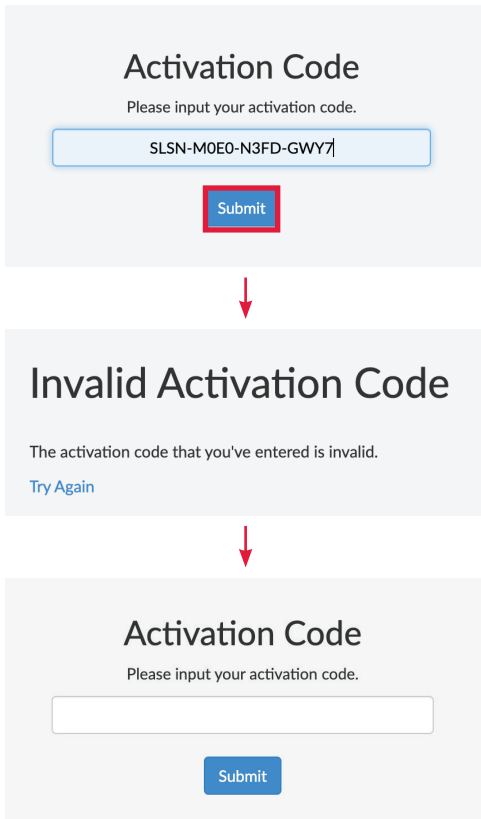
Activation Code

Please input your activation code.

SLSN-M0E0-N3FD-GWY7

Submit

Invalid Activation Code

The activation code that you've entered is invalid.

Try Again

Activation Code

Please input your activation code.

Submit